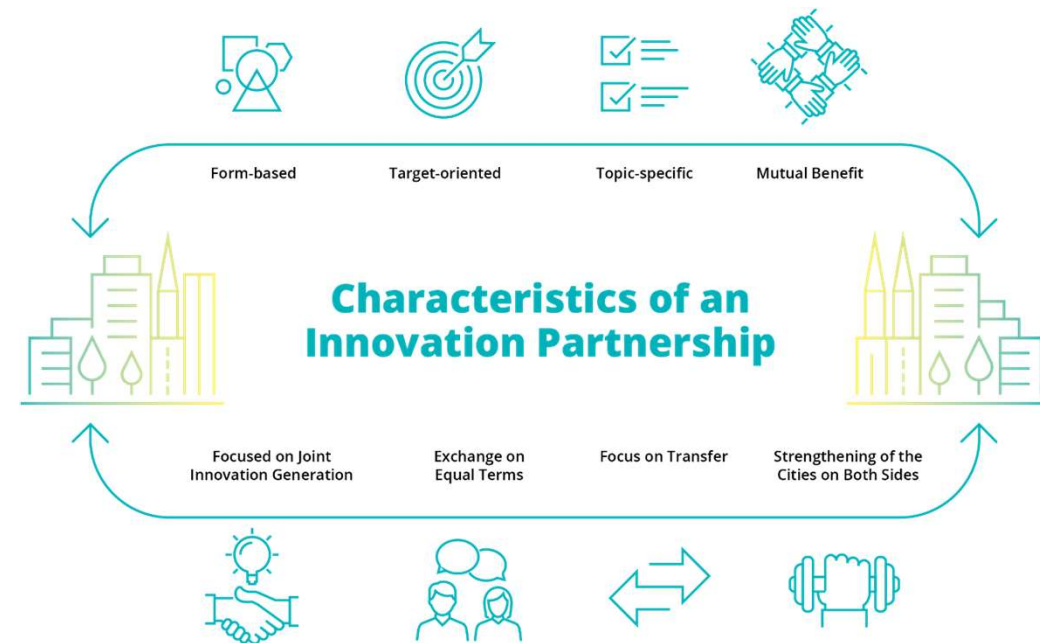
Form-based

Target-oriented

Topic-specific

Mutual Benefit

Characteristics of an Innovation Partnership

Focused on Joint Innovation Generation

Exchange on Equal Terms

Focus on Transfer

Strengthening of the Cities on Both Sides